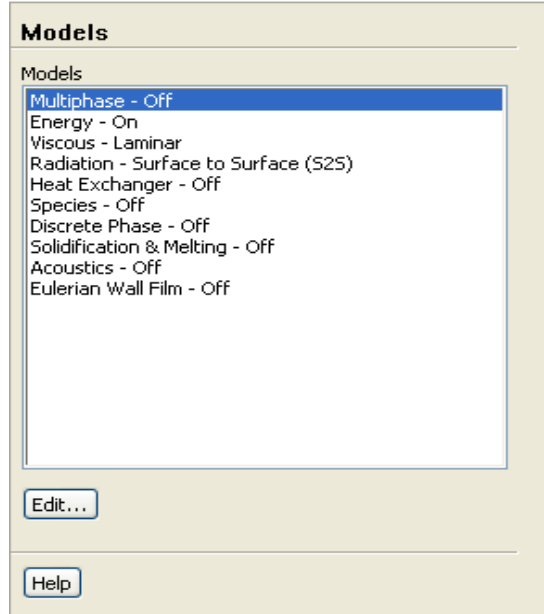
Models

Models

Multiphase - Off
Energy - On
Viscous - Laminar
Radiation - Surface to Surface (S2S)
Heat Exchanger - Off
Species - Off
Discrete Phase - Off
Solidification & Melting - Off
Acoustics - Off
Eulerian Wall Film - Off

Edit...

Help